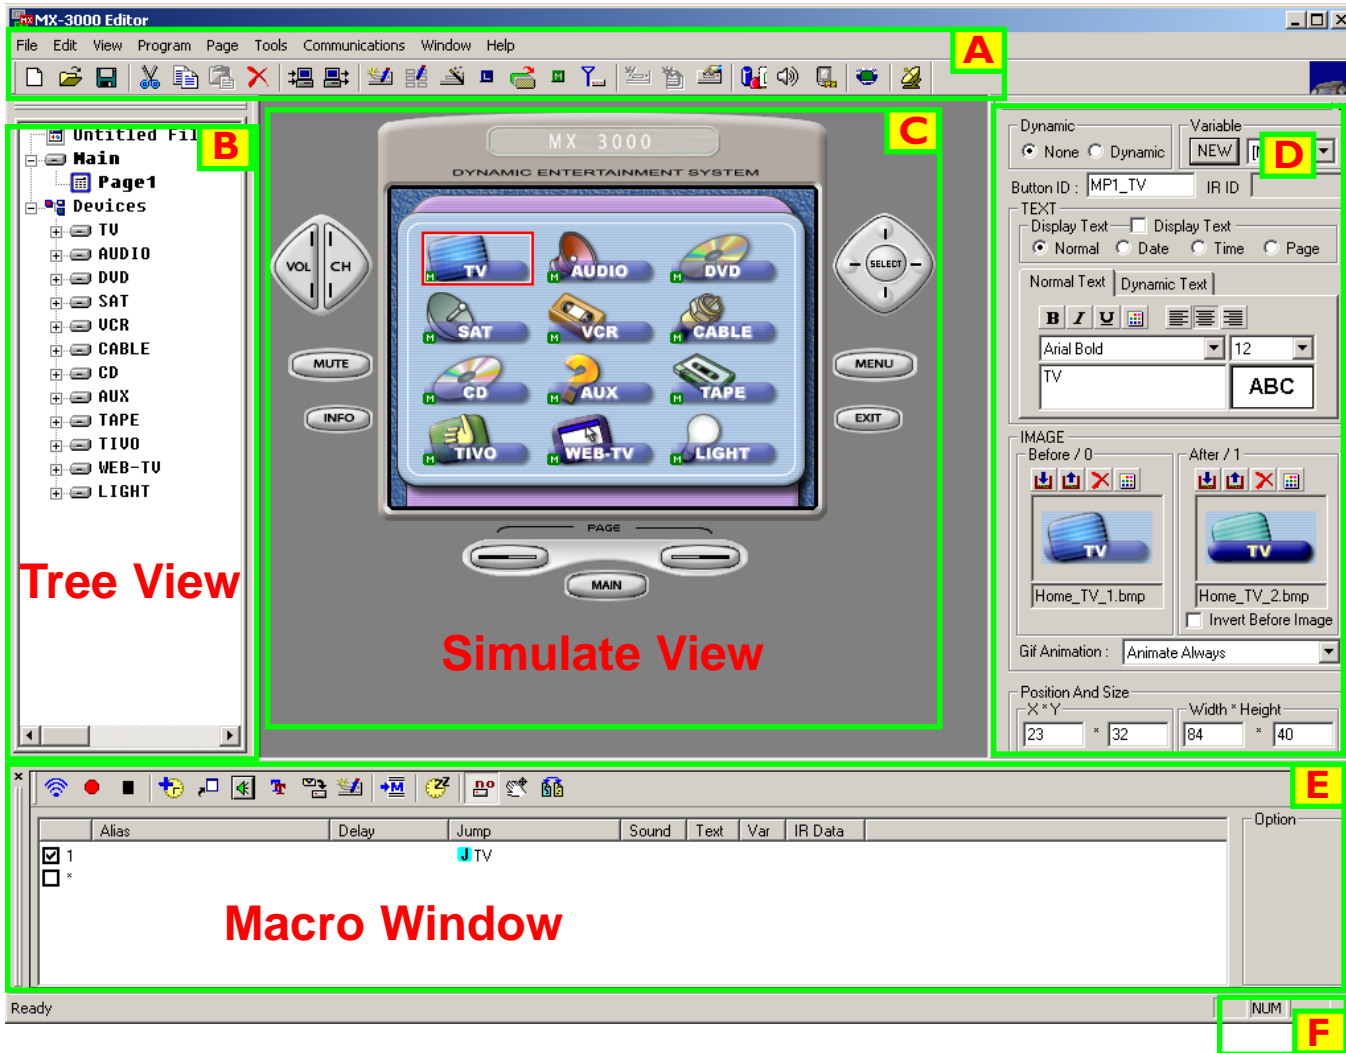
MX-3000 Editor

File Edit View Program Page Tools Communications Window Help

A

B

Untitled Fil
Main
Page1
Devices
TV
AUDIO
DVD
SAT
VCR
CABLE
CD
AUX
TAPE
TIVO
WEB-TV
LIGHT

Tree View

C

MX 3000
DYNAMIC ENTERTAINMENT SYSTEM

VOL CH
MUTE
INFO
SELECT
MENU
EXIT

TV AUDIO DVD
SAT VCR CABLE
CD AUX TAPE
TIVO WEB-TV LIGHT

PAGE
MAIN

Simulate View

Dynamic
None Dynamic
Variable
NEW
D
Button ID : MP1_TV IR ID
TEXT
Display Text Display Text
Normal Date Time Page
Normal Text Dynamic Text
B I U
Arial Bold 12
TV
ABC
IMAGE
Before / 0 After / 1
TV TV
Home_TV_1.bmp Home_TV_2.bmp
Invert Before Image
Gif Animation : Animate Always
Position And Size
X * Y Width * Height
23 * 32 84 * 40

E

| | Alias | Delay | Jump | Sound | Text | Var | IR Data |
|---|---|---|---|---|---|---|---|
| ☑ | 1 | | J TV | | | | |
| ☐ | * | | | | | | |

Option

Macro Window

Ready
NUM

F